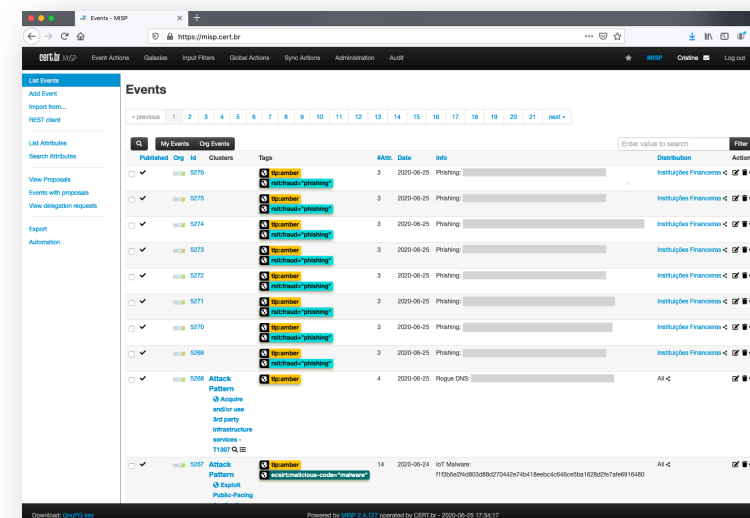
Events - MISP

https://misp.cert.br

cert.br MISP Event Actions Galaxies Input Filters Global Actions Sync Actions Administration Audit MISP Cristine Log out

List Events
Add Event
Import from...
REST client

List Attributes
Search Attributes

View Proposals
Events with proposals
View delegation requests

Export
Automation

Events

« previous 1 2 3 4 5 6 7 8 9 10 11 12 13 14 15 16 17 18 19 20 21 next »

My Events Org Events

Enter value to search Filter

| Published | Org | Id | Clusters | Tags | #Attr. | Date | Info | Distribution | Actions |
|---|---|---|---|---|---|---|---|---|---|
| ✔ | | 5276 | | tlp:amber rsit:fraud="phishing" | 3 | 2020-06-25 | Phishing: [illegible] | Instituições Financeiras | |
| ✔ | | 5275 | | tlp:amber rsit:fraud="phishing" | 3 | 2020-06-25 | Phishing: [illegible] | Instituições Financeiras | |
| ✔ | | 5274 | | tlp:amber rsit:fraud="phishing" | 3 | 2020-06-25 | Phishing: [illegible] | Instituições Financeiras | |
| ✔ | | 5273 | | tlp:amber rsit:fraud="phishing" | 3 | 2020-06-25 | Phishing: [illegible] | Instituições Financeiras | |
| ✔ | | 5272 | | tlp:amber rsit:fraud="phishing" | 3 | 2020-06-25 | Phishing: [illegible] | Instituições Financeiras | |
| ✔ | | 5271 | | tlp:amber rsit:fraud="phishing" | 3 | 2020-06-25 | Phishing: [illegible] | Instituições Financeiras | |
| ✔ | | 5270 | | tlp:amber rsit:fraud="phishing" | 3 | 2020-06-25 | Phishing: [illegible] | Instituições Financeiras | |
| ✔ | | 5269 | | tlp:amber rsit:fraud="phishing" | 3 | 2020-06-25 | Phishing: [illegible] | Instituições Financeiras | |
| ✔ | | 5268 | Attack Pattern Acquire and/or use 3rd party infrastructure services - T1307 | tlp:amber | 4 | 2020-06-25 | Rogue DNS: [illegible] | All | |
| ✔ | | 5267 | Attack Pattern Exploit Public-Facing | tlp:amber ecsirt:malicious-code="malware" | 14 | 2020-06-24 | IoT Malware: f1f3b5e2f4d803d68d270442e74b418ebc4c645ce5ba1628d2fe7afe6916480 | All | |

Download: GnuPG key

Powered by MISP 2.4.127 operated by CERT.br - 2020-06-25 17:34:17